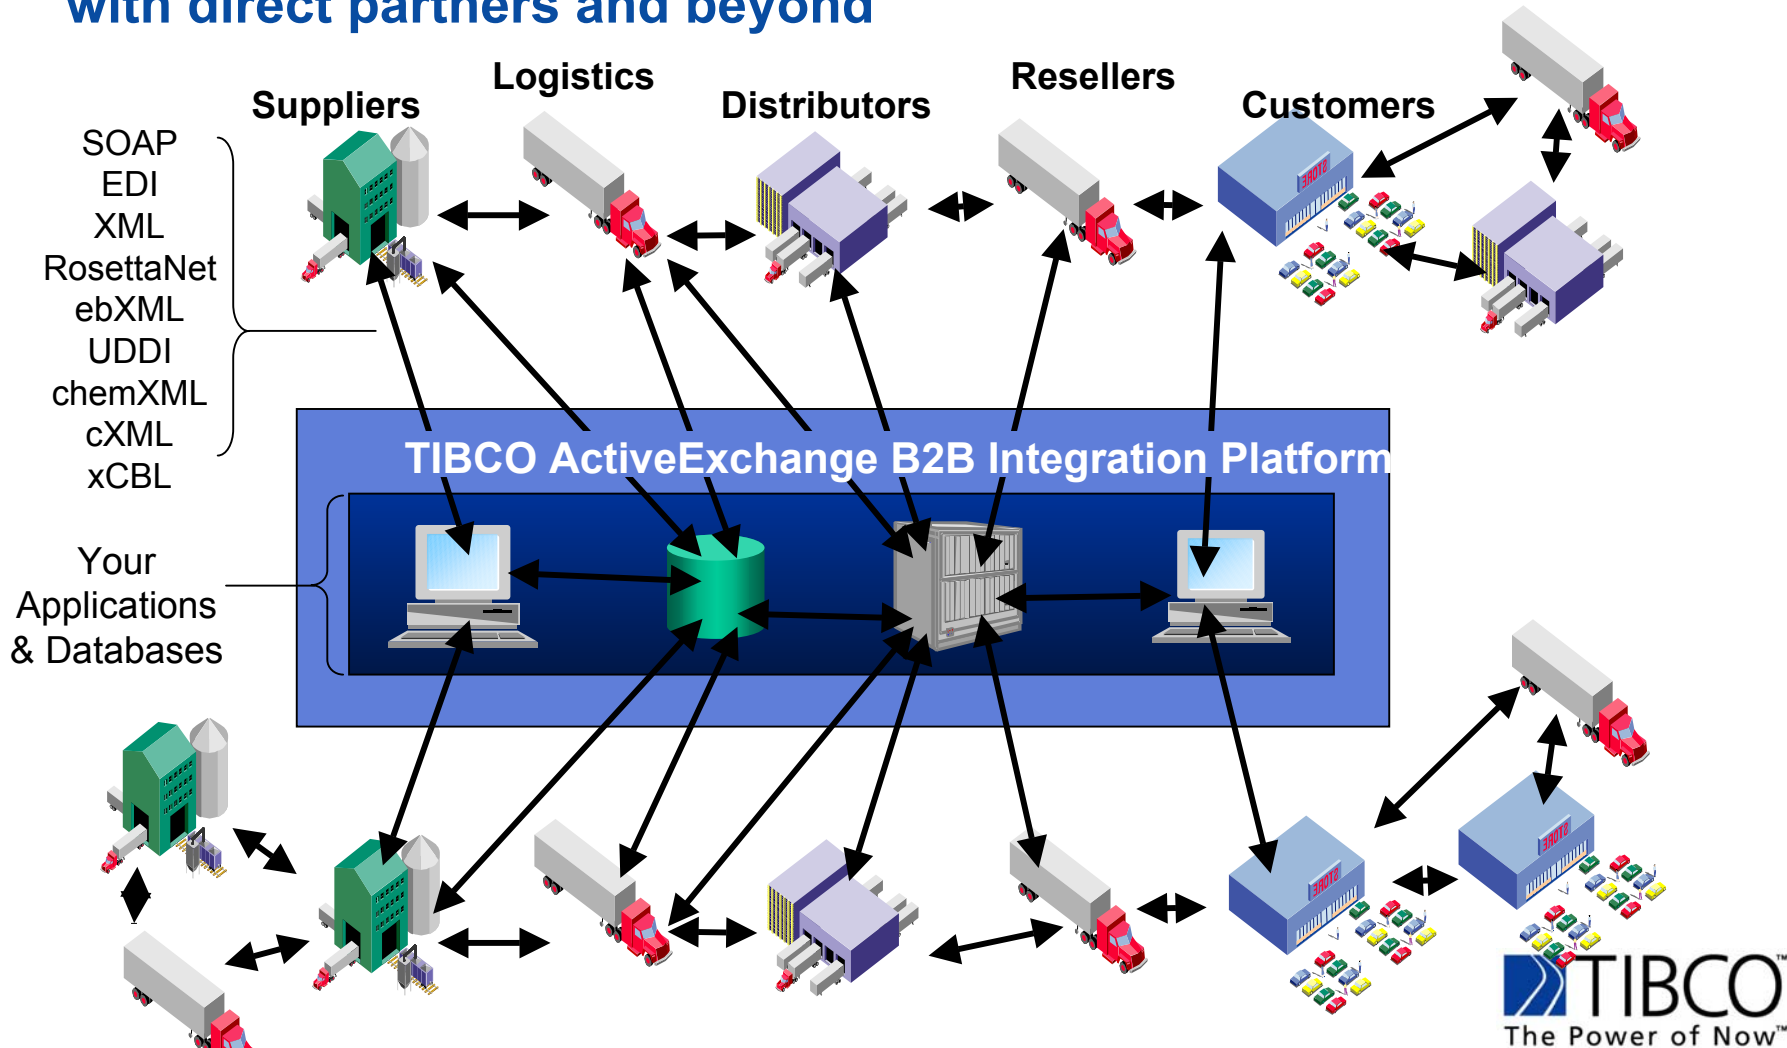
with direct partners and beyond

Suppliers Logistics Distributors Resellers Customers

SOAP
EDI
XML
RosettaNet
ebXML
UDDI
chemXML
cXML
xCBL

Your Applications & Databases

TIBCO ActiveExchange B2B Integration Platform

STORE

TIBCO
The Power of Now™